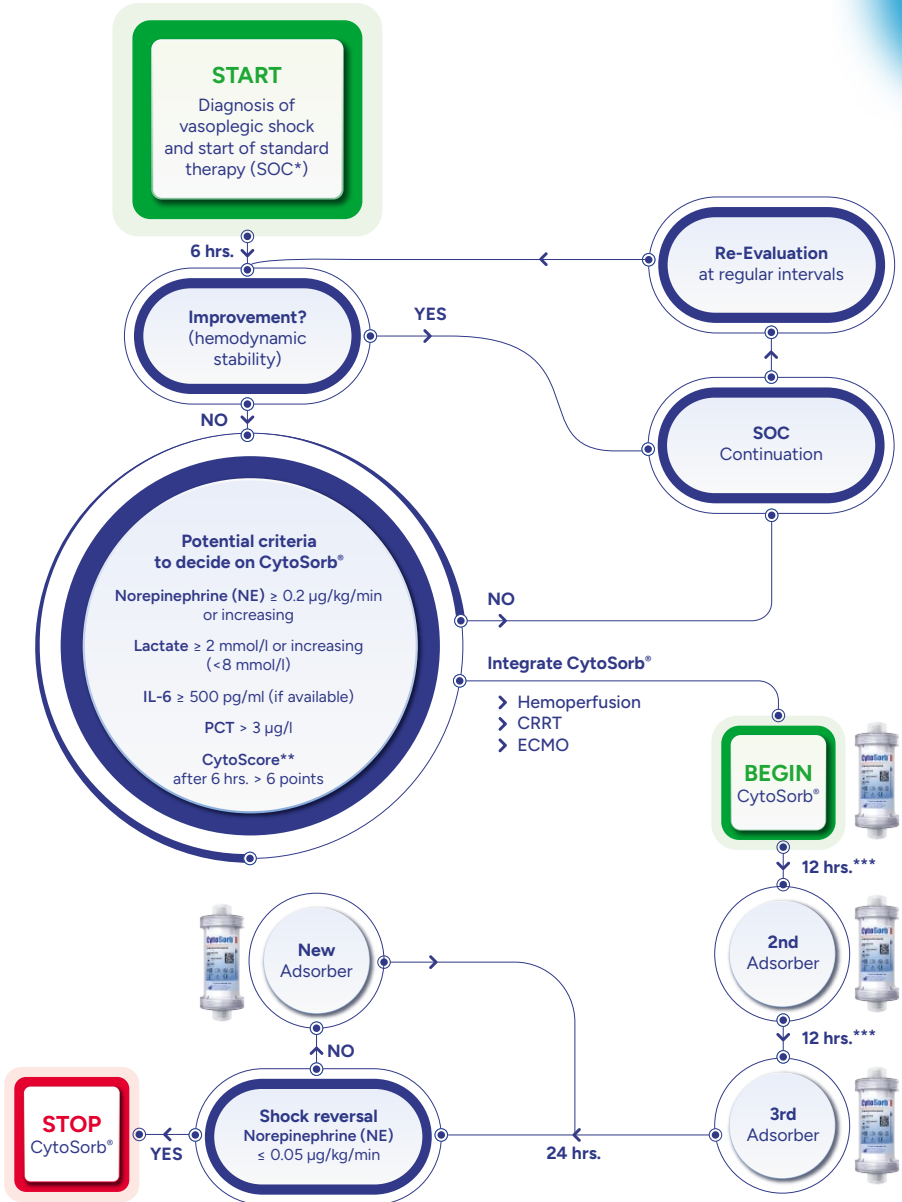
START
Diagnosis of vasoplegic shock and start of standard therapy (SOC*)

6 hrs.

Re-Evaluation
at regular intervals

Improvement?
(hemodynamic stability)

YES

SOC
Continuation

NO

Potential criteria to decide on CytoSorb®

Norepinephrine (NE) ≥ 0.2 µg/kg/min or increasing

Lactate ≥ 2 mmol/l or increasing (<8 mmol/l)

IL-6 ≥ 500 pg/ml (if available)

PCT > 3 µg/l

CytoScore**
after 6 hrs. > 6 points

NO

Integrate CytoSorb®

Hemoperfusion
CRRT
ECMO

BEGIN
CytoSorb®

12 hrs.***

New
Adsorber

2nd
Adsorber

NO

12 hrs.***

STOP
CytoSorb®

YES

Shock reversal
Norepinephrine (NE)
≤ 0.05 µg/kg/min

24 hrs.

3rd
Adsorber